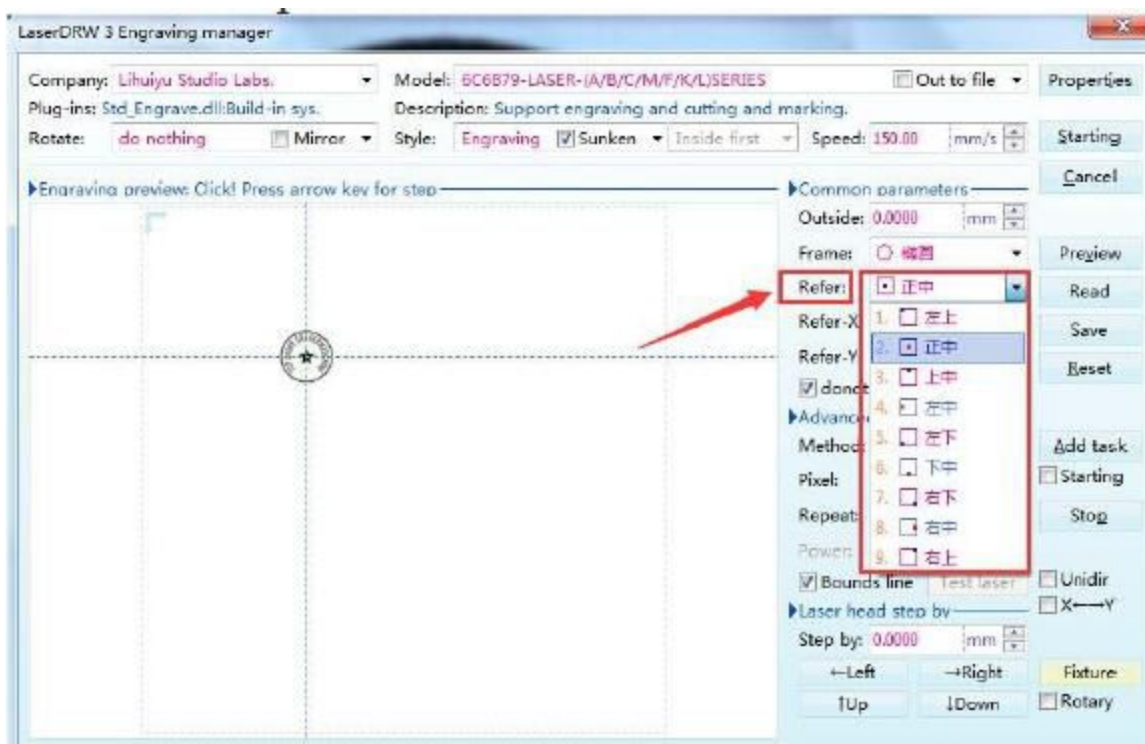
LaserDRW 3 Engraving manager

Company: Lihuiyu Studio Labs.
Model: 6C6879-LASER-(A/B/C/M/F/K/L)SERIES
Out to file
Properties
Plug-ins: Std_Engrave.dll:Build-in sys.
Description: Support engraving and cutting and marking.
Rotate: do nothing
Mirror
Style: Engraving
Sunken
Inside first
Speed: 150.00 mm/s
Starting
Cancel

Engraving preview: Click! Press arrow key for step

Common parameters
Outside: 0.0000 mm
Frame: 椭圆
Refer: 正中
1. 左上
2. 正中
3. 上中
4. 左中
5. 左下
6. 下中
7. 右下
8. 右中
9. 右上
Refer-X
Refer-Y
donc
Advanc
Metho
Pixel:
Repeat
Power
Bounds line
Test laser
Laser head step by
Step by: 0.0000 mm
←Left
→Right
↑Up
↓Down

Preview
Read
Save
Reset
Add task
Starting
Stop
Unidir
X←→Y
Fixture
Rotary